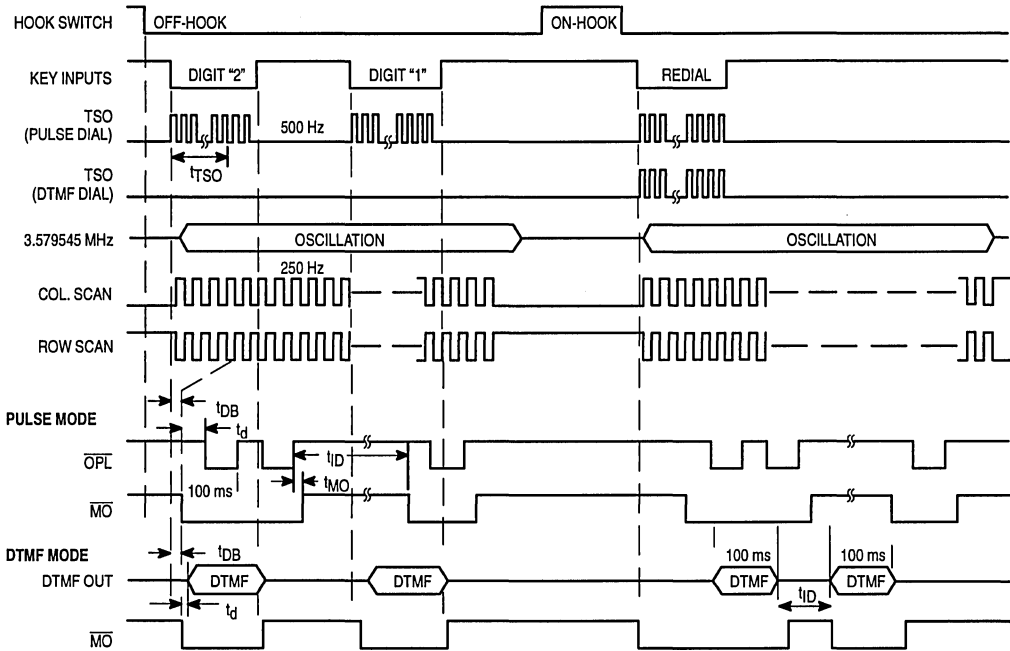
HOOK SWITCH
OFF-HOOK
ON-HOOK
KEY INPUTS
DIGIT "2"
DIGIT "1"
REDIAL
TSO (PULSE DIAL)
500 Hz
$t_{TSO}$
TSO (DTMF DIAL)
3.579545 MHz
OSCILLATION
OSCILLATION
250 Hz
COL. SCAN
ROW SCAN
PULSE MODE
$t_{DB}$
$t_d$
$\overline{OPL}$
$t_{ID}$
100 ms
$t_{MO}$
$\overline{MO}$
DTMF MODE
$t_{DB}$
100 ms
100 ms
DTMF OUT
DTMF
DTMF
DTMF
DTMF
$t_d$
$t_{ID}$
$\overline{MO}$